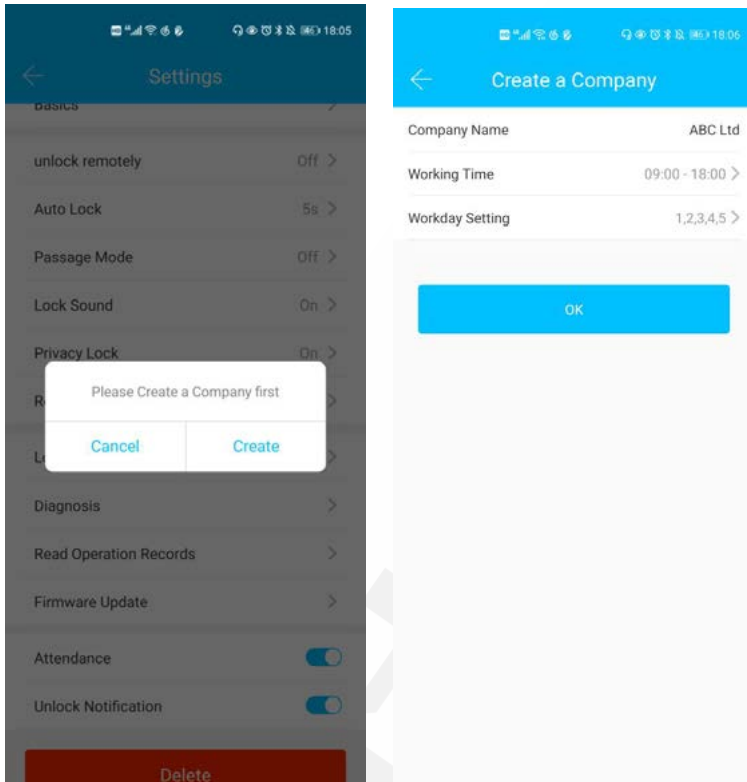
18:05

Settings

Basics

unlock remotely Off

Auto Lock 5s

Passage Mode Off

Lock Sound On

Privacy Lock On

R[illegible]

Please Create a Company first

Cancel Create

L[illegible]

Diagnosis

Read Operation Records

Firmware Update

Attendance

Unlock Notification

Delete

18:06

Create a Company

Company Name ABC Ltd

Working Time 09:00 - 18:00

Workday Setting 1,2,3,4,5

OK